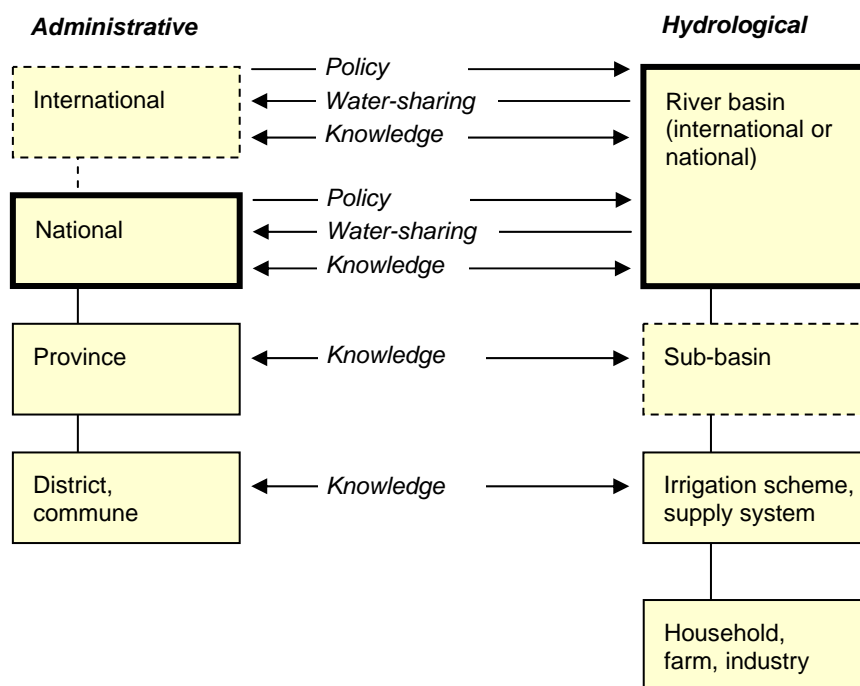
Administrative

Hydrological

International

Policy

Water-sharing

Knowledge

River basin (international or national)

National

Policy

Water-sharing

Knowledge

Province

Knowledge

Sub-basin

District, commune

Knowledge

Irrigation scheme, supply system

Household, farm, industry